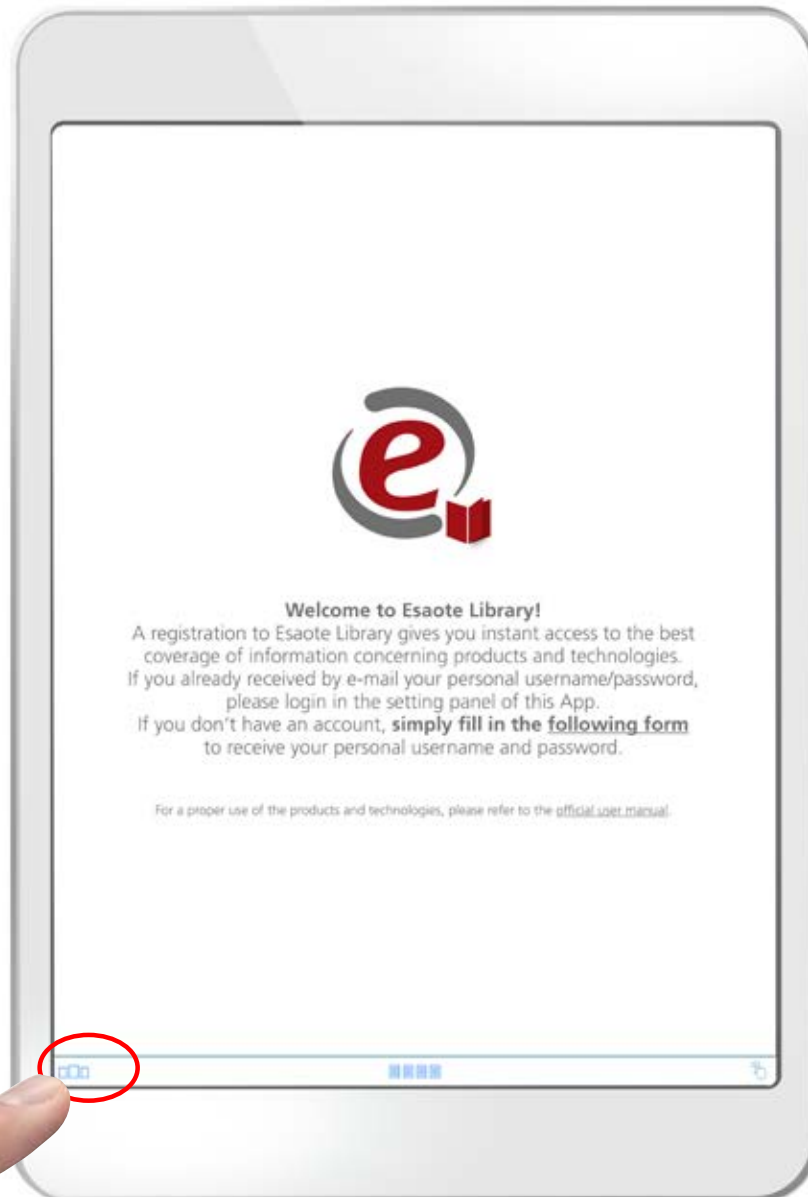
Welcome to Esaote Library!

A registration to Esaote Library gives you instant access to the best coverage of information concerning products and technologies.
If you already received by e-mail your personal username/password, please login in the setting panel of this App.
If you don't have an account, **simply fill in the following form** to receive your personal username and password.

For a proper use of the products and technologies, please refer to the official user manual.